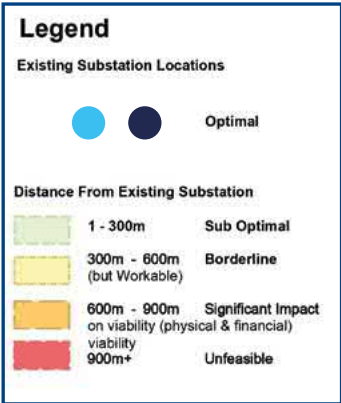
Legend

Existing Substation Locations

Optimal

Distance From Existing Substation

1 - 300m Sub Optimal

300m - 600m (but Workable) Borderline

600m - 900m Significant Impact on viability (physical & financial) viability

900m+ Unfeasible